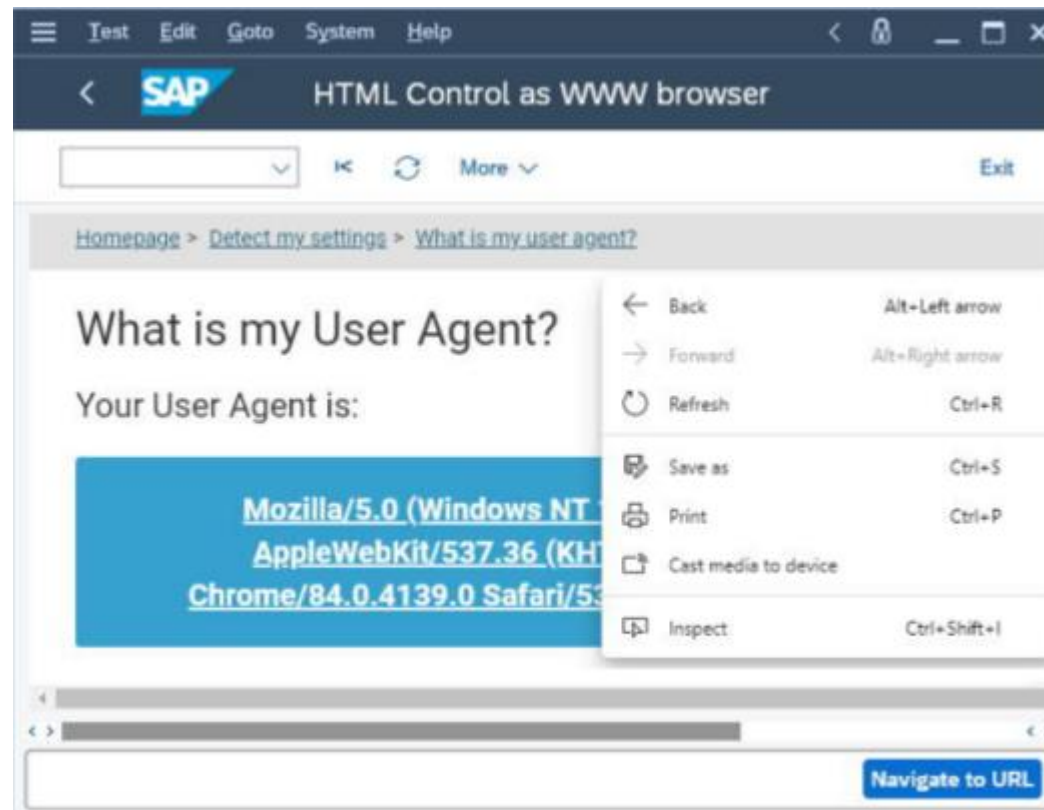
Test Edit Goto System Help

SAP HTML Control as WWW browser

More

Exit

Homepage > Detect my settings > What is my user agent?

What is my User Agent?

Your User Agent is:

Mozilla/5.0 (Windows NT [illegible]
AppleWebKit/537.36 (KH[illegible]
Chrome/84.0.4139.0 Safari/53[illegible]

Back Alt+Left arrow
Forward Alt+Right arrow
Refresh Ctrl+R
Save as Ctrl+S
Print Ctrl+P
Cast media to device
Inspect Ctrl+Shift+I

Navigate to URL